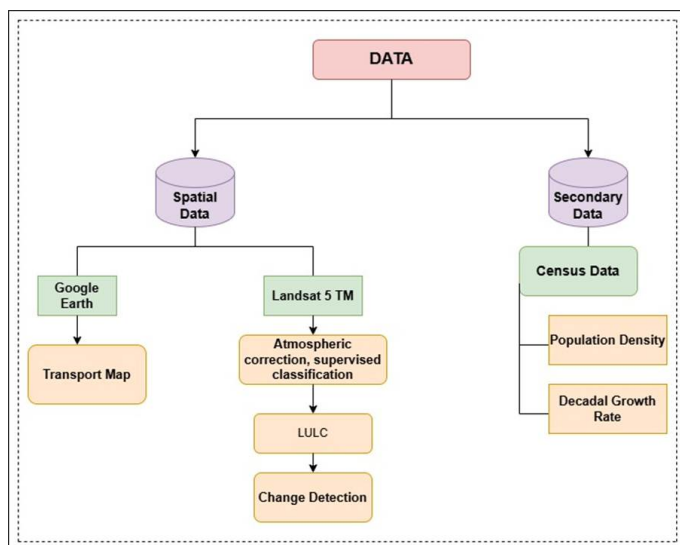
DATA

Spatial Data

Secondary Data

Google Earth

Transport Map

Landsat 5 TM

Atmospheric correction, supervised classification

LULC

Change Detection

Census Data

Population Density

Decadal Growth Rate